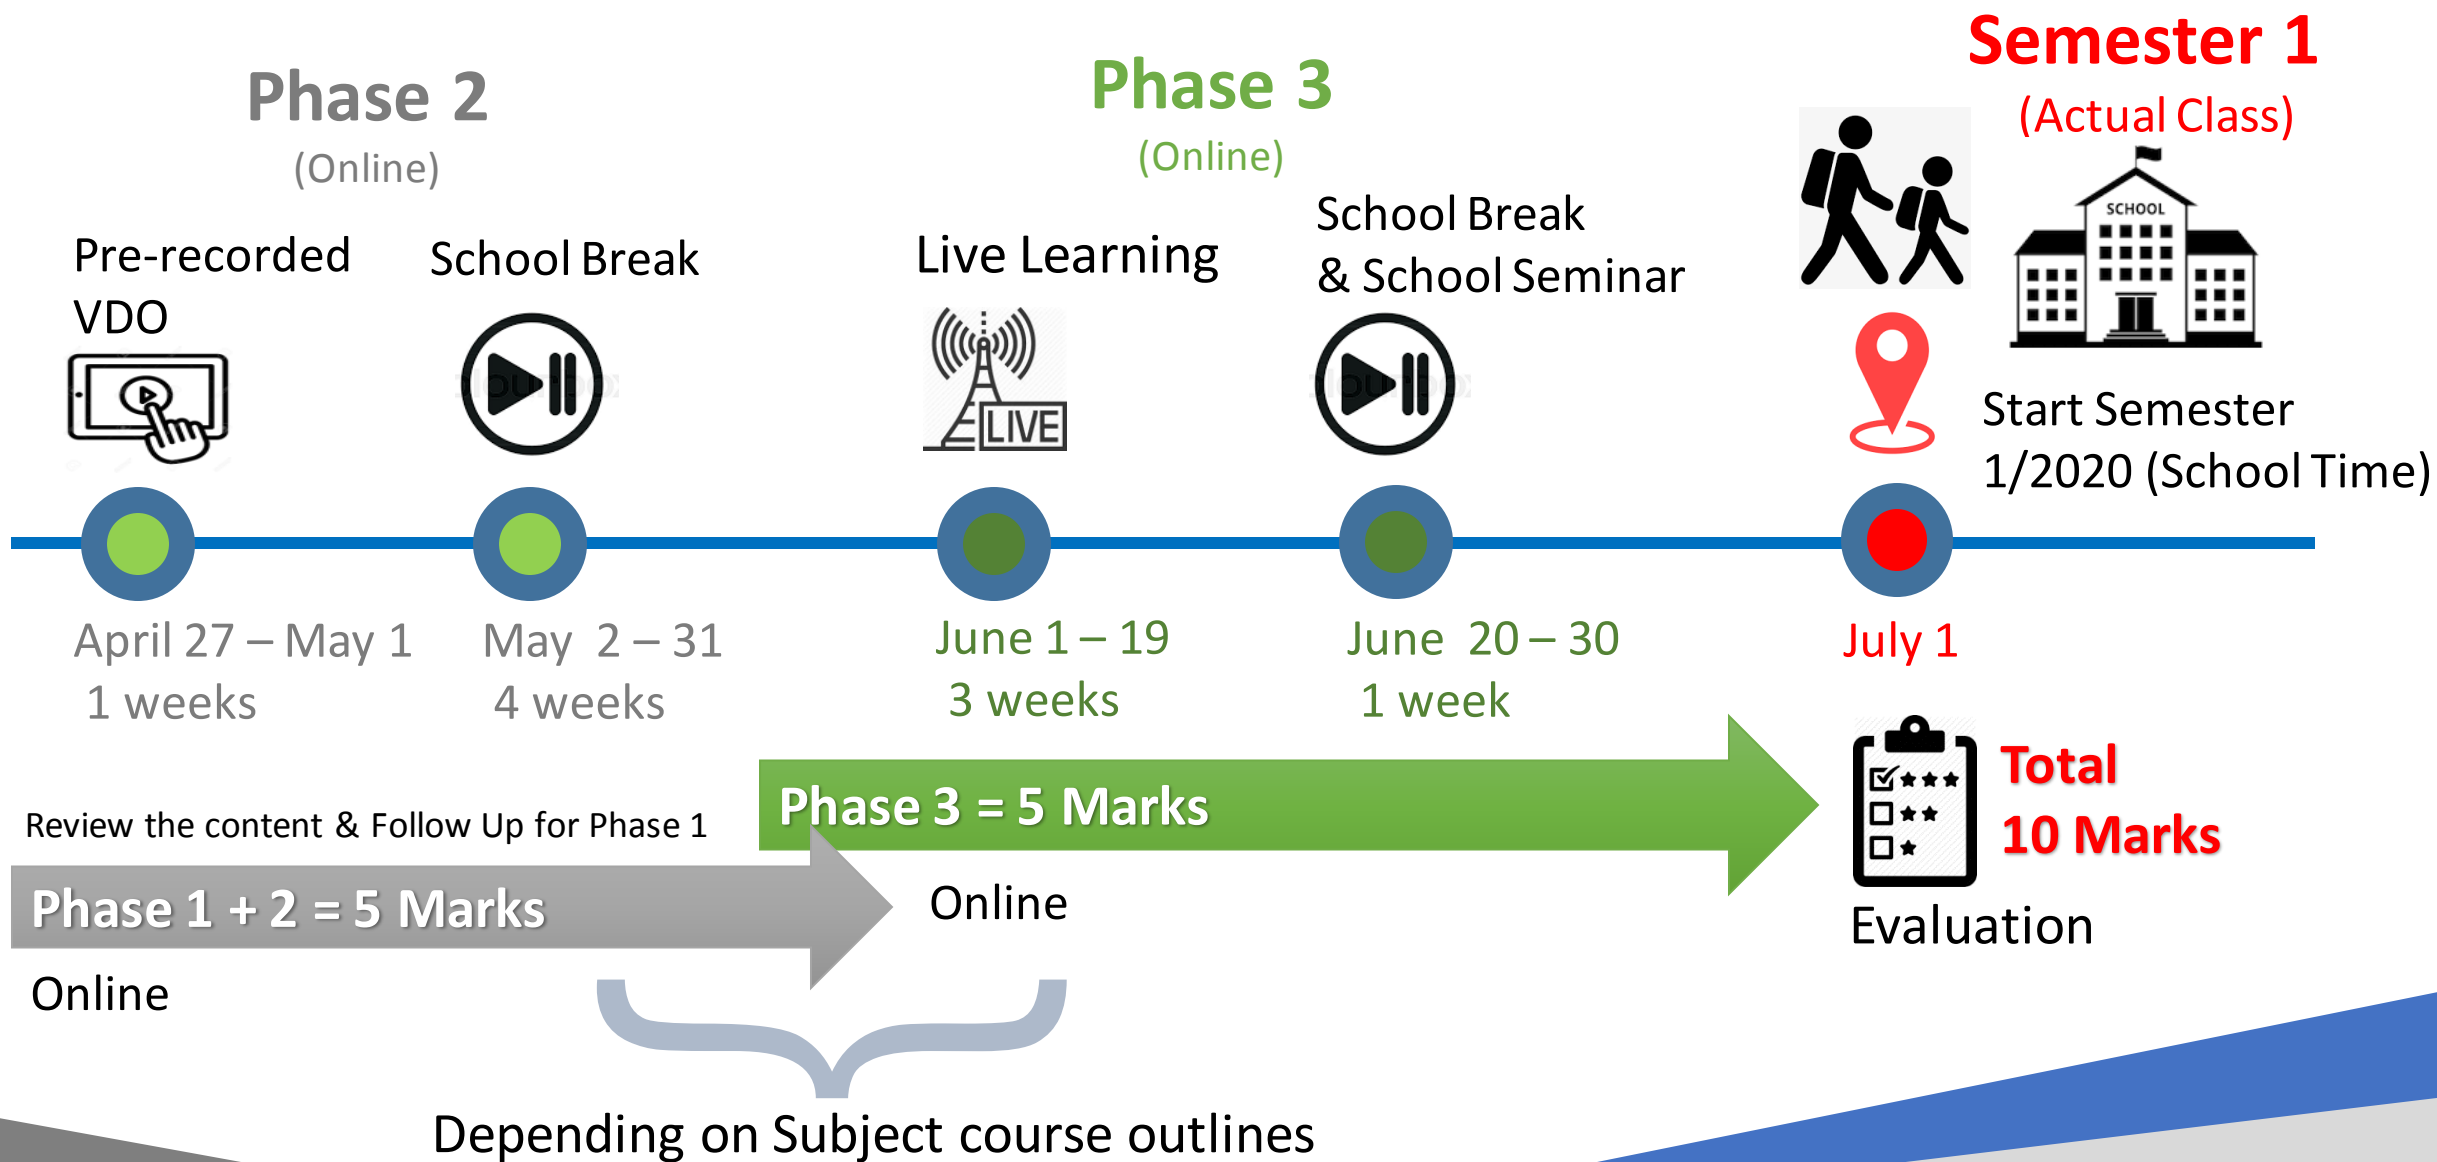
Phase 2
(Online)

Phase 3
(Online)

Semester 1
(Actual Class)

Pre-recorded VDO

School Break

Live Learning

LIVE

School Break
& School Seminar

SCHOOL

Start Semester 1/2020 (School Time)

April 27 – May 1
1 weeks

May 2 – 31
4 weeks

June 1 – 19
3 weeks

June 20 – 30
1 week

July 1

Phase 3 = 5 Marks

Total
10 Marks

Review the content & Follow Up for Phase 1

Phase 1 + 2 = 5 Marks

Online

Online

Evaluation

Depending on Subject course outlines